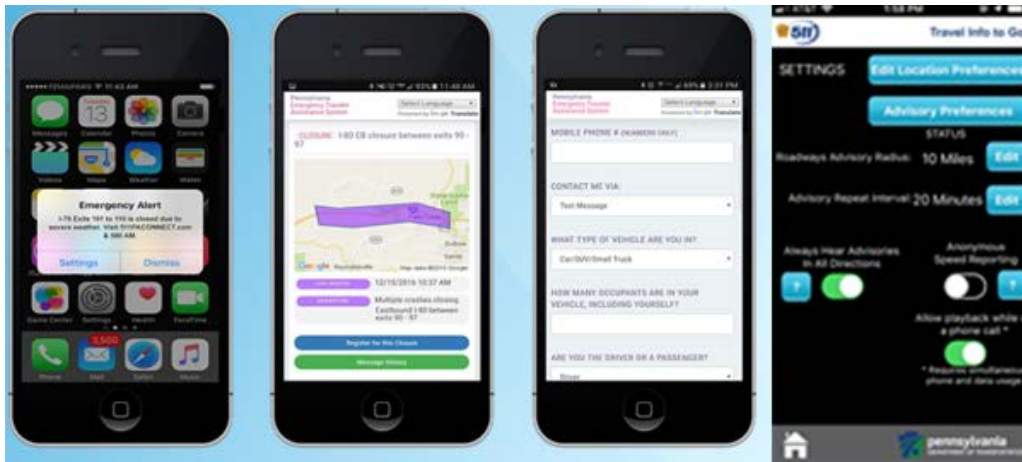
Messages Calendar Photos Camera
13
Videos Maps Weather Wallet

Emergency Alert
I-76 Exits 161 to 110 is closed due to severe weather. Visit 511PACONNECT.com & 580 AM.

Settings Dismiss

Game Center Settings Health FaceTime
Phone Mail Safari Music
1,500

Pennsylvania Emergency Traveler Assistance System
Select Language
Powered by Google Translate

CLOSURE: I-80 EB closure between exits 90 - 97

Google
Map data ©2016 Google

12/15/2016 10:37 AM

Multiple crashes closing Eastbound I-80 between exits 90 - 97

Register for this Closure
Message History

Pennsylvania Emergency Traveler Assistance System
Select Language
Powered by Google Translate

MOBILE PHONE # (NUMBERS ONLY)

CONTACT ME VIA:
Text Message

WHAT TYPE OF VEHICLE ARE YOU IN?
Car/SUV/Small Truck

HOW MANY OCCUPANTS ARE IN YOUR VEHICLE, INCLUDING YOURSELF?

ARE YOU THE DRIVER OR A PASSENGER?
Driver

511
Travel Info to Go

SETTINGS
Edit Location Preferences
Advisory Preferences
STATUS
Roadways Advisory Radius: 10 Miles Edit
Advisory Repeat Interval: 20 Minutes Edit
Always Hear Advisories In All Directions
Anonymous Speed Reporting
?
?
Allow playback while on a phone call *
* Requires simultaneous phone and data usage

pennsylvania
DEPARTMENT OF TRANSPORTATION